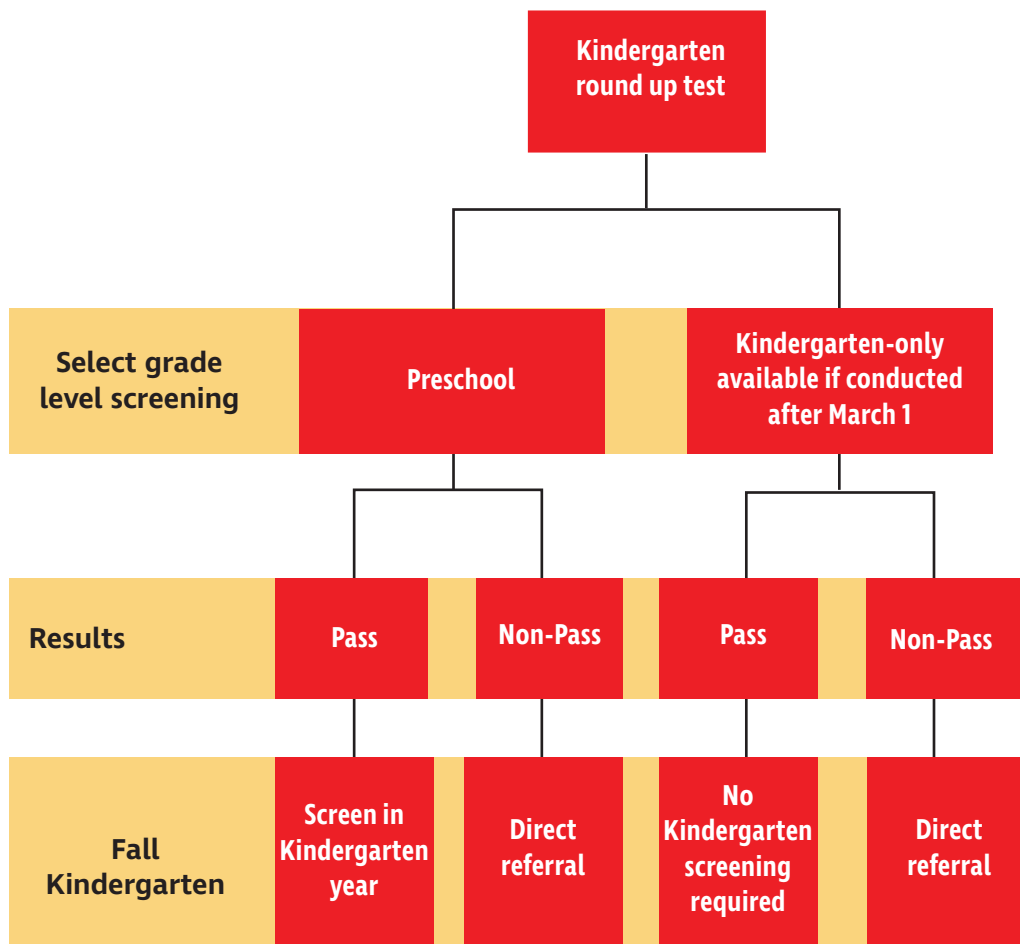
Kindergarten round up test

Select grade level screening

Preschool

Kindergarten-only available if conducted after March 1

Results

Pass

Non-Pass

Pass

Non-Pass

Fall Kindergarten

Screen in Kindergarten year

Direct referral

No Kindergarten screening required

Direct referral